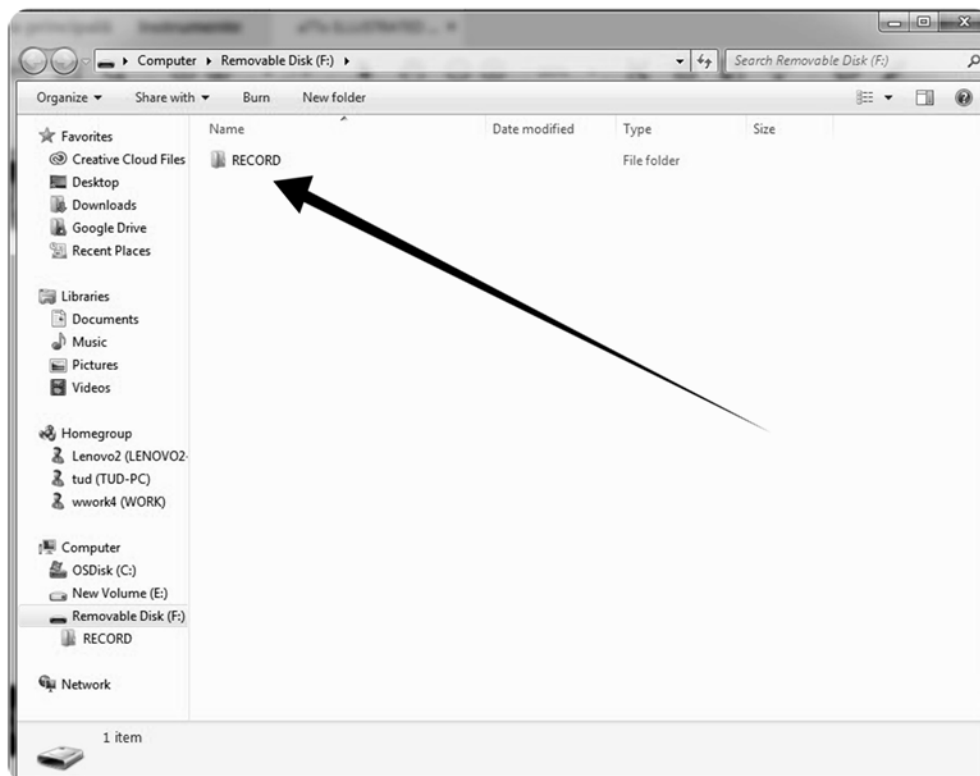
Computer ▸ Removable Disk (F:) ▸

Search Removable Disk (F:)

Organize ▾ Share with ▾ Burn New folder

Favorites
Creative Cloud Files
Desktop
Downloads
Google Drive
Recent Places

Libraries
Documents
Music
Pictures
Videos

Homegroup
Lenovo2 (LENOVO2-
tud (TUD-PC)
wwork4 (WORK)

Computer
OSDisk (C:)
New Volume (E:)
Removable Disk (F:)
RECORD

Network

| Name | Date modified | Type | Size |
|---|---|---|---|
| RECORD | | File folder | |

1 item